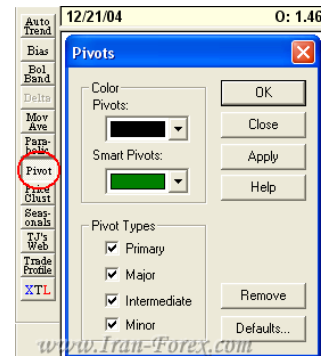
Auto Trend
Bias
Bol Band
Delta
Mov Ave
Parabolic
Pivot
Price Clust
Seasonals
TJ's Web
Trade Profile
XTL

12/21/04
O: 1.46

Pivots

Color
Pivots:
Smart Pivots:

Pivot Types
Primary
Major
Intermediate
Minor

OK
Close
Apply
Help
Remove
Defaults...

www.Iran-Forex.com